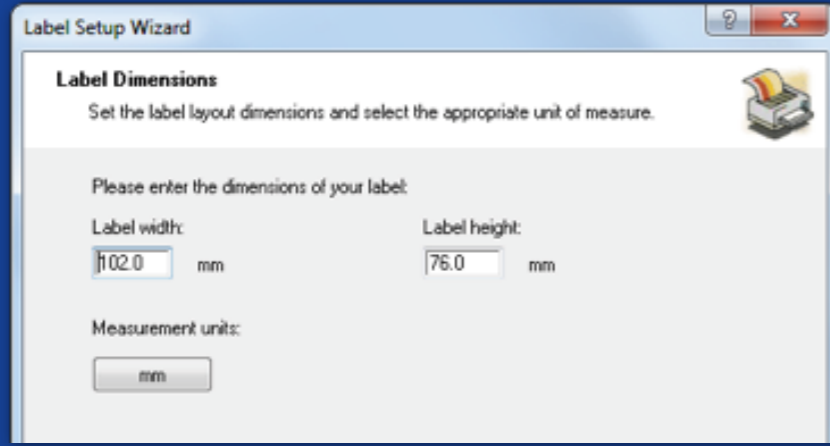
Label Setup Wizard

?

x

Label Dimensions

Set the label layout dimensions and select the appropriate unit of measure.

Please enter the dimensions of your label:

Label width:

102.0

mm

Label height:

76.0

mm

Measurement units:

mm